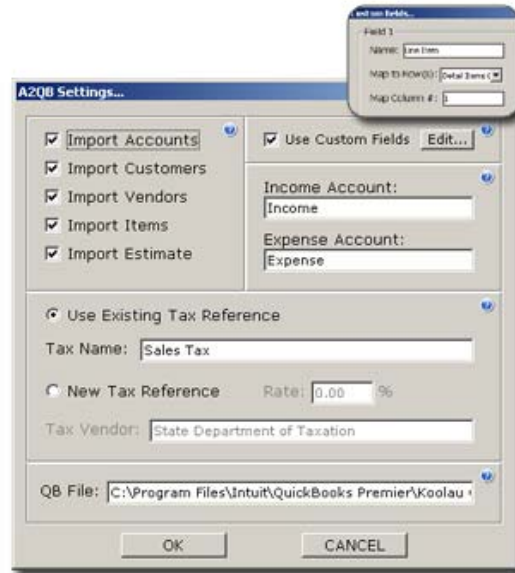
ustom fields...

Field 1

Name: Line Item

Map to Row(s): Detail Items (

Map Column #: 1

A2QB Settings...

Import Accounts

Import Customers

Import Vendors

Import Items

Import Estimate

Use Custom Fields Edit...

Income Account:

Income

Expense Account:

Expense

Use Existing Tax Reference

Tax Name: Sales Tax

New Tax Reference Rate: 0.00 %

Tax Vendor: State Department of Taxation

QB File: C:\Program Files\Intuit\QuickBooks Premier\Koolau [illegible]

OK

CANCEL